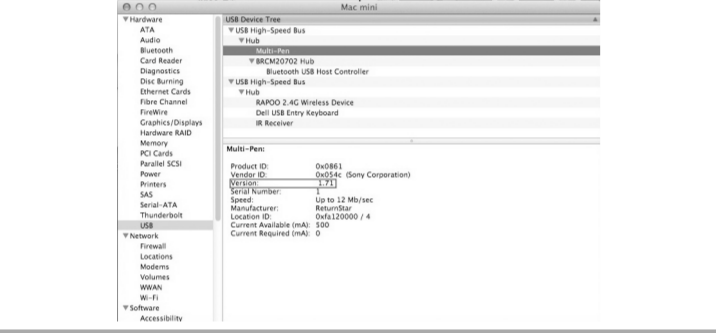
Mac mini

▼Hardware
ATA
Audio
Bluetooth
Card Reader
Diagnostics
Disc Burning
Ethernet Cards
Fibre Channel
FireWire
Graphics/Displays
Hardware RAID
Memory
PCI Cards
Parallel SCSI
Power
Printers
SAS
Serial-ATA
Thunderbolt
USB
▼Network
Firewall
Locations
Modems
Volumes
WWAN
Wi-Fi
▼Software
Accessibility

USB Device Tree
▼USB High-Speed Bus
▼Hub
Multi-Pen
▼BRCM20702 Hub
Bluetooth USB Host Controller
▼USB High-Speed Bus
▼Hub
RAPOO 2.4G Wireless Device
Dell USB Entry Keyboard
IR Receiver

Multi-Pen:

| | |
|---|---|
| Product ID: | 0x0861 |
| Vendor ID: | 0x054c (Sony Corporation) |
| Version: | 1.71 |
| Serial Number: | 1 |
| Speed: | Up to 12 Mb/sec |
| Manufacturer: | ReturnStar |
| Location ID: | 0xfa120000 / 4 |
| Current Available (mA): | 500 |
| Current Required (mA): | 0 |